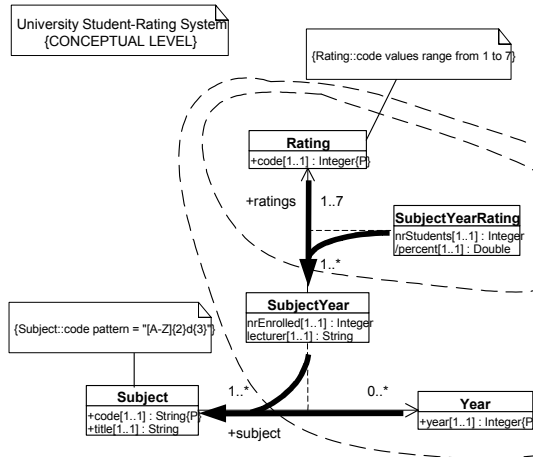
University Student-Rating System
{CONCEPTUAL LEVEL}

{Rating::code values range from 1 to 7}

Rating
+code[1..1] : Integer{P}

+ratings
1..7

SubjectYearRating
nrStudents[1..1] : Integer
/percent[1..1] : Double

1..*

SubjectYear
nrEnrolled[1..1] : Integer
lecturer[1..1] : String

{Subject::code pattern = "[A-Z]{2}d{3}"}

Subject
+code[1..1] : String{P}
+title[1..1] : String

1..*
+subject

0..*

Year
+year[1..1] : Integer{P}